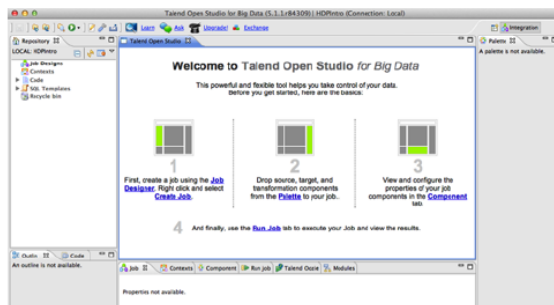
Talend Open Studio for Big Data (5.1.1r84309) | HDPIntro (Connection: Local)

Learn Ask Upgrade! Exchange

Integration

Repository
LOCAL: HDPIntro

Job Designs
Contexts
Code
SQL Templates
Recycle bin

Talend Open Studio

Welcome to Talend Open Studio for Big Data

This powerful and flexible tool helps you take control of your data. Before you get started, here are the basics:

1
First, create a job using the Job Designer. Right click and select Create Job.

2
Drop source, target, and transformation components from the Palette to your job..

3
View and configure the properties of your job components in the Component tab.

4 And finally, use the Run Job tab to execute your Job and view the results.

Palette
A palette is not available.

Outline Code
An outline is not available.

Job Contexts Component Run Job Talend Oozie Modules

Properties not available.